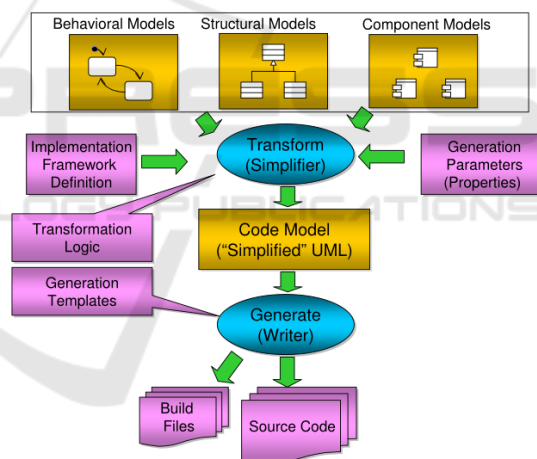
Behavioral Models

Structural Models

Component Models

Implementation Framework Definition

Transform (Simplifier)

Generation Parameters (Properties)

Transformation Logic

Code Model (“Simplified” UML)

Generation Templates

Generate (Writer)

Build Files

Source Code